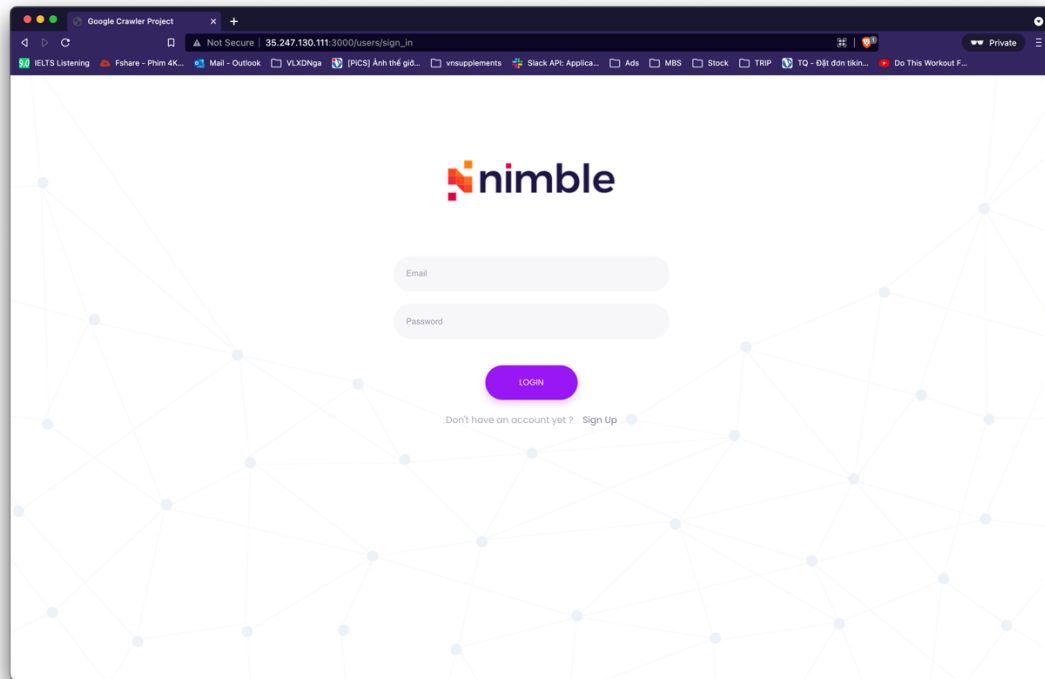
Google Crawler Project

Not Secure | 35.247.130.111:3000/users/sign_in

Private

IELTS Listening Fshare - Phim 4K... Mail - Outlook VLXDNga [PICS] Ảnh thế giớ... vnsupplements Slack API: Applica... Ads MBS Stock TRIP TQ - Đặt đơn tikin... Do This Workout F...

nimble

Email

Password

LOGIN

Don't have an account yet ? Sign Up